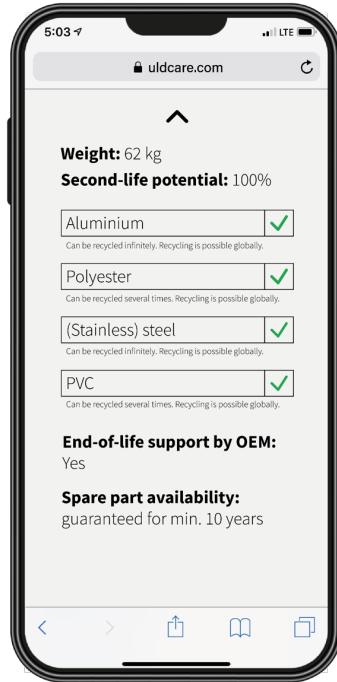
5:03
LTE
uldcare.com

Weight: 62 kg
Second-life potential: 100%

Aluminium
Can be recycled infinitely. Recycling is possible globally.

Polyester
Can be recycled several times. Recycling is possible globally.

(Stainless) steel
Can be recycled infinitely. Recycling is possible globally.

PVC
Can be recycled several times. Recycling is possible globally.

End-of-life support by OEM:
Yes

Spare part availability:
guaranteed for min. 10 years